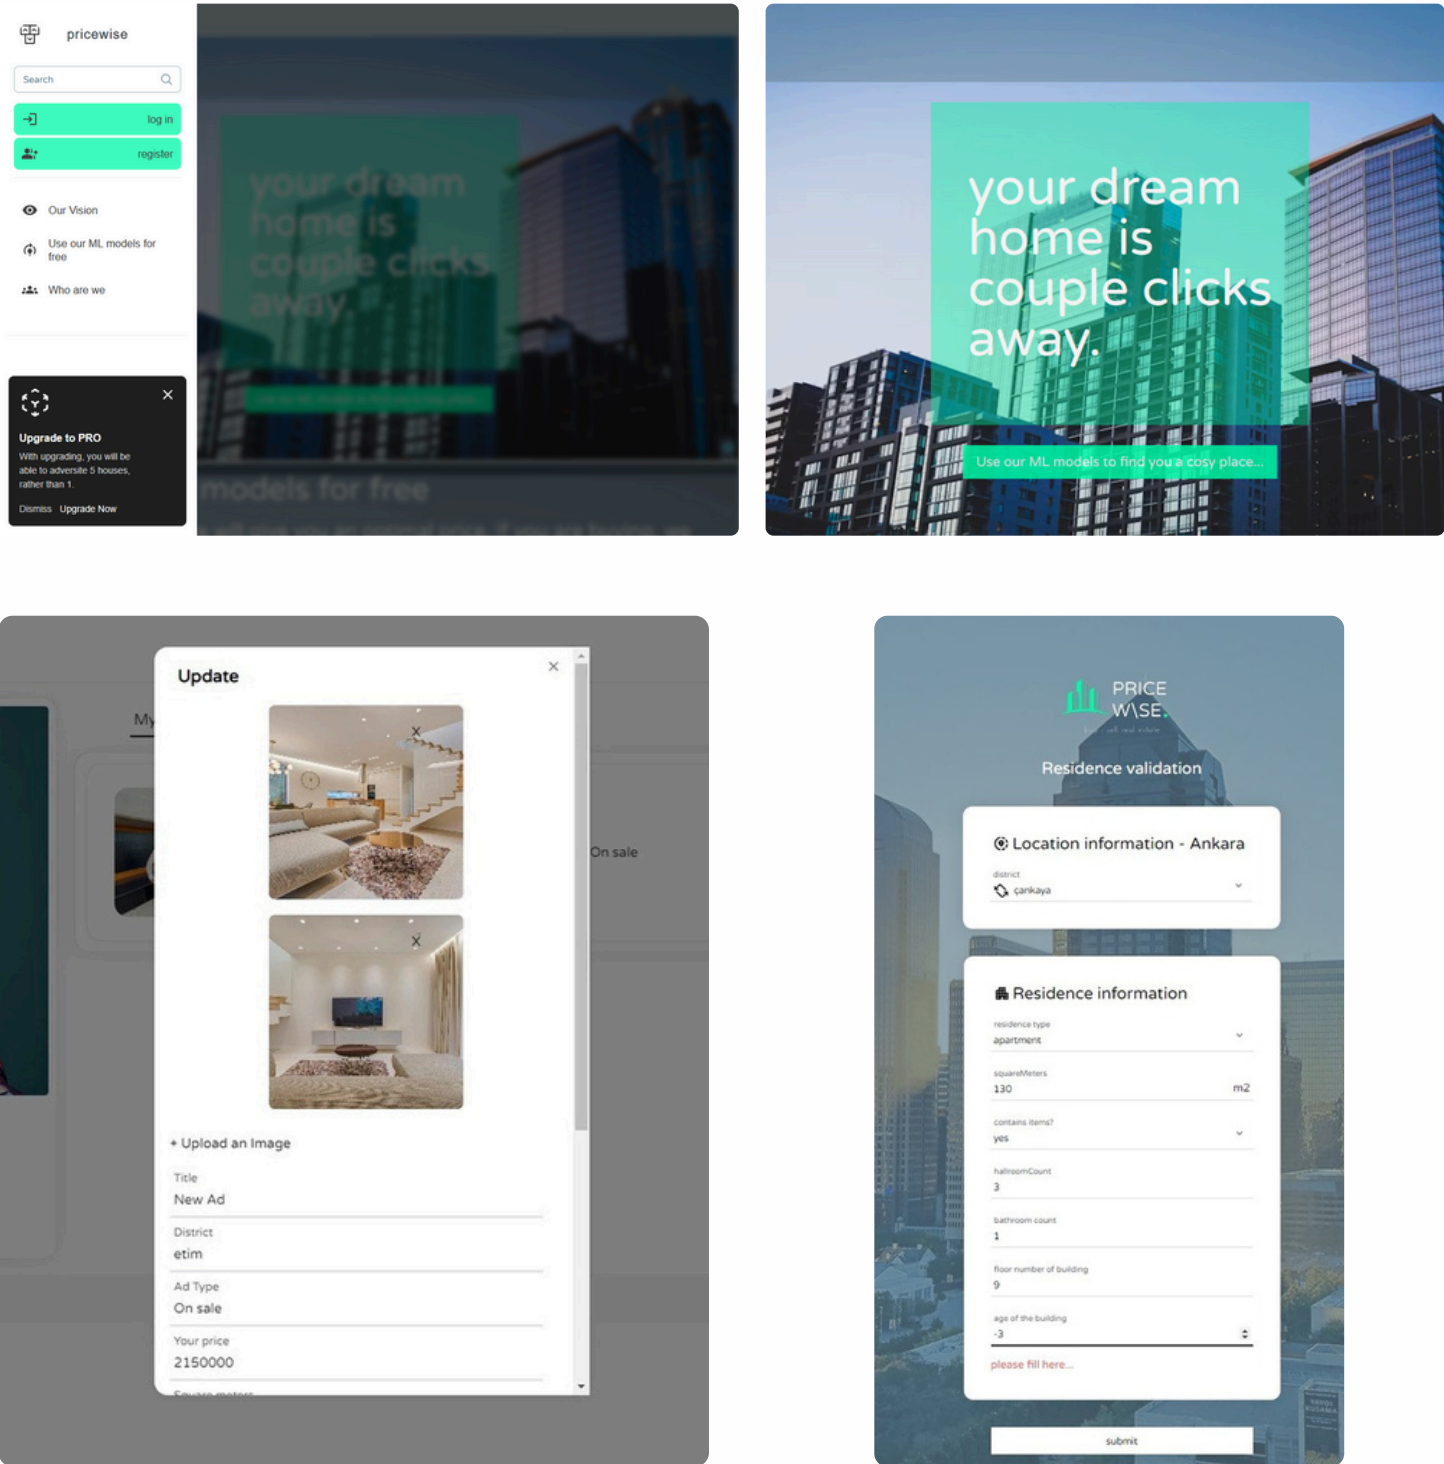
pricewise

Search

log in

register

Our Vision

Use our ML models for free

Who are we

Upgrade to PRO

With upgrading, you will be able to adversite 5 houses, rather than 1.

Dismiss Upgrade Now

your dream home is couple clicks away.

models for free

your dream home is couple clicks away.

Use our ML models to find you a cosy place...

My

On sale

Update

+ Upload an Image

Title
New Ad

District
etim

Ad Type
On sale

Your price
2150000

PRICE W\SE.

Residence validation

Location information - Ankara

district
çankaya

Residence information

residence type
apartment

squareMeters
130 m2

contains items?
yes

hallroomCount
3

bathroom count
1

floor number of building
9

age of the building
-3

please fill here...

submit